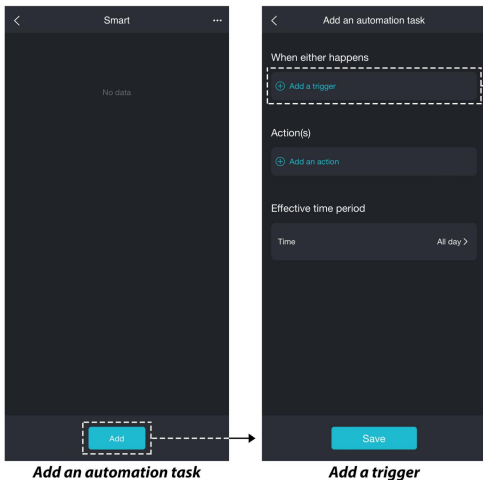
<

Smart

···

No data

Add

Add an automation task

<

Add an automation task

When either happens

⊕ Add a trigger

Action(s)

⊕ Add an action

Effective time period

Time

All day >

Save

Add a trigger